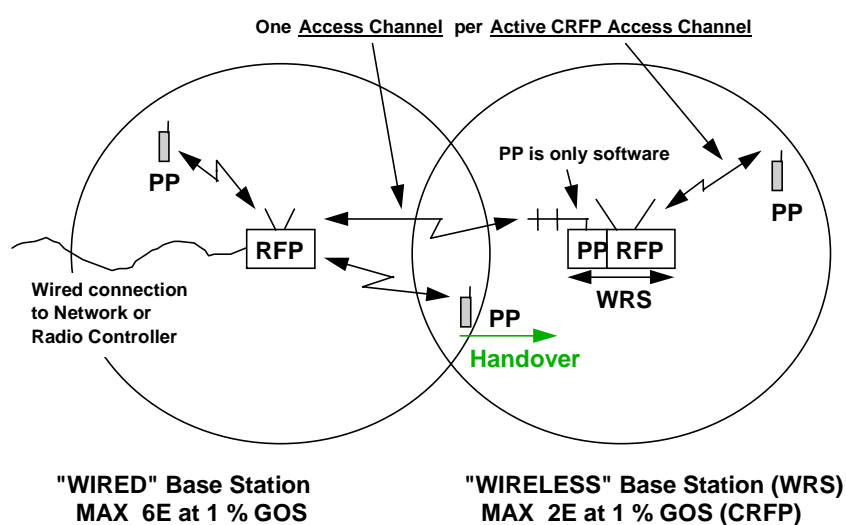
One Access Channel per Active CRFP Access Channel

PP

PP is only software

PP

RFP

PP RFP

WRS

Wired connection to Network or Radio Controller

PP

Handover

"WIRED" Base Station
MAX 6E at 1 % GOS

"WIRELESS" Base Station (WRS)
MAX 2E at 1 % GOS (CRFP)